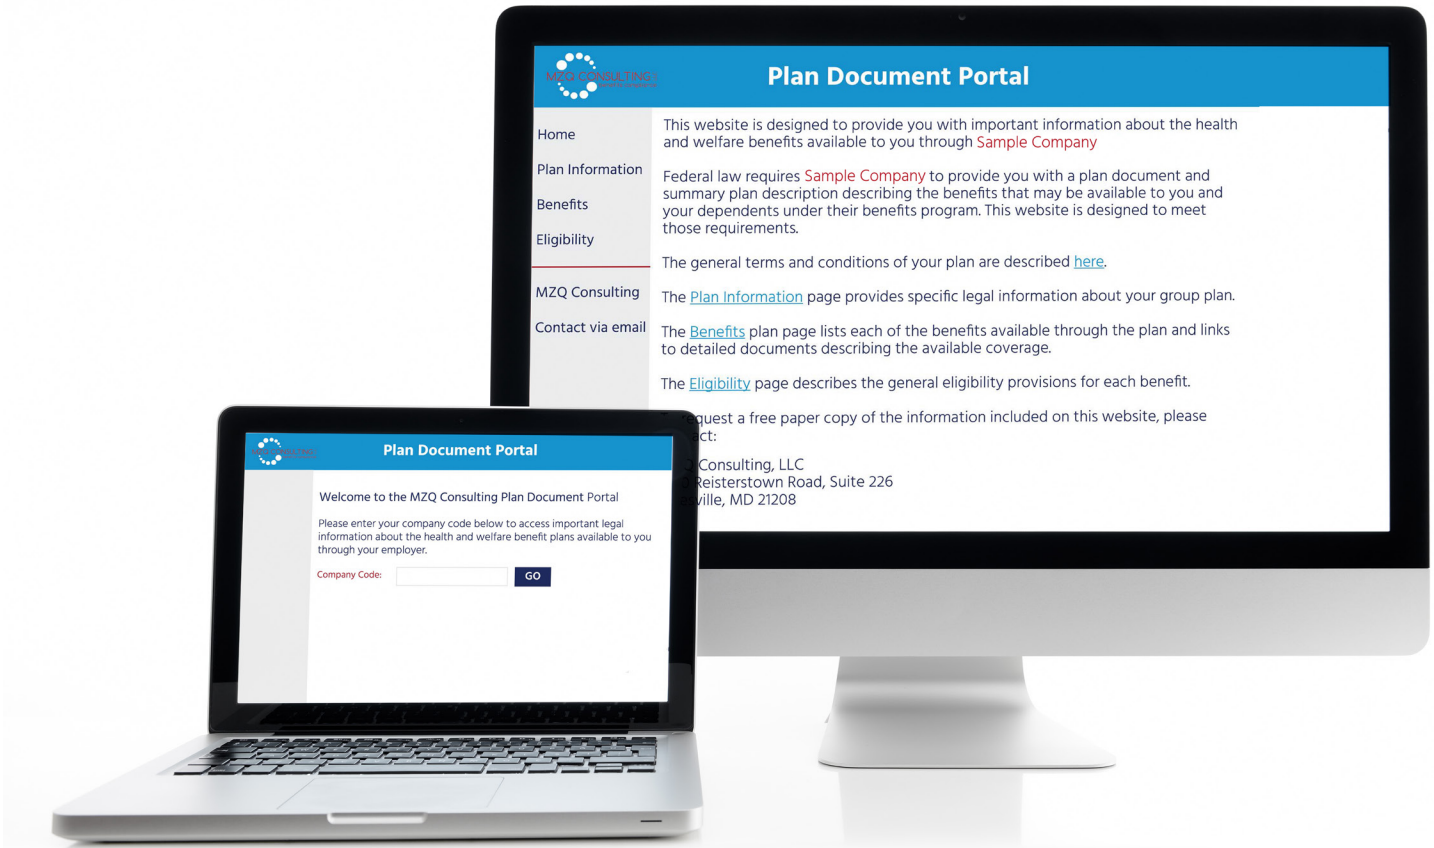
MZQ CONSULTING

Plan Document Portal

Home

Plan Information

Benefits

Eligibility

MZQ Consulting

Contact via email

This website is designed to provide you with important information about the health and welfare benefits available to you through Sample Company

Federal law requires Sample Company to provide you with a plan document and summary plan description describing the benefits that may be available to you and your dependents under their benefits program. This website is designed to meet those requirements.

The general terms and conditions of your plan are described here.

The Plan Information page provides specific legal information about your group plan.

The Benefits plan page lists each of the benefits available through the plan and links to detailed documents describing the available coverage.

The Eligibility page describes the general eligibility provisions for each benefit.

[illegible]quest a free paper copy of the information included on this website, please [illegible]ct:

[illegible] Consulting, LLC
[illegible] Reisterstown Road, Suite 226
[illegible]ville, MD 21208

MZQ CONSULTING

Plan Document Portal

Welcome to the MZQ Consulting Plan Document Portal

Please enter your company code below to access important legal information about the health and welfare benefit plans available to you through your employer.

Company Code:

GO